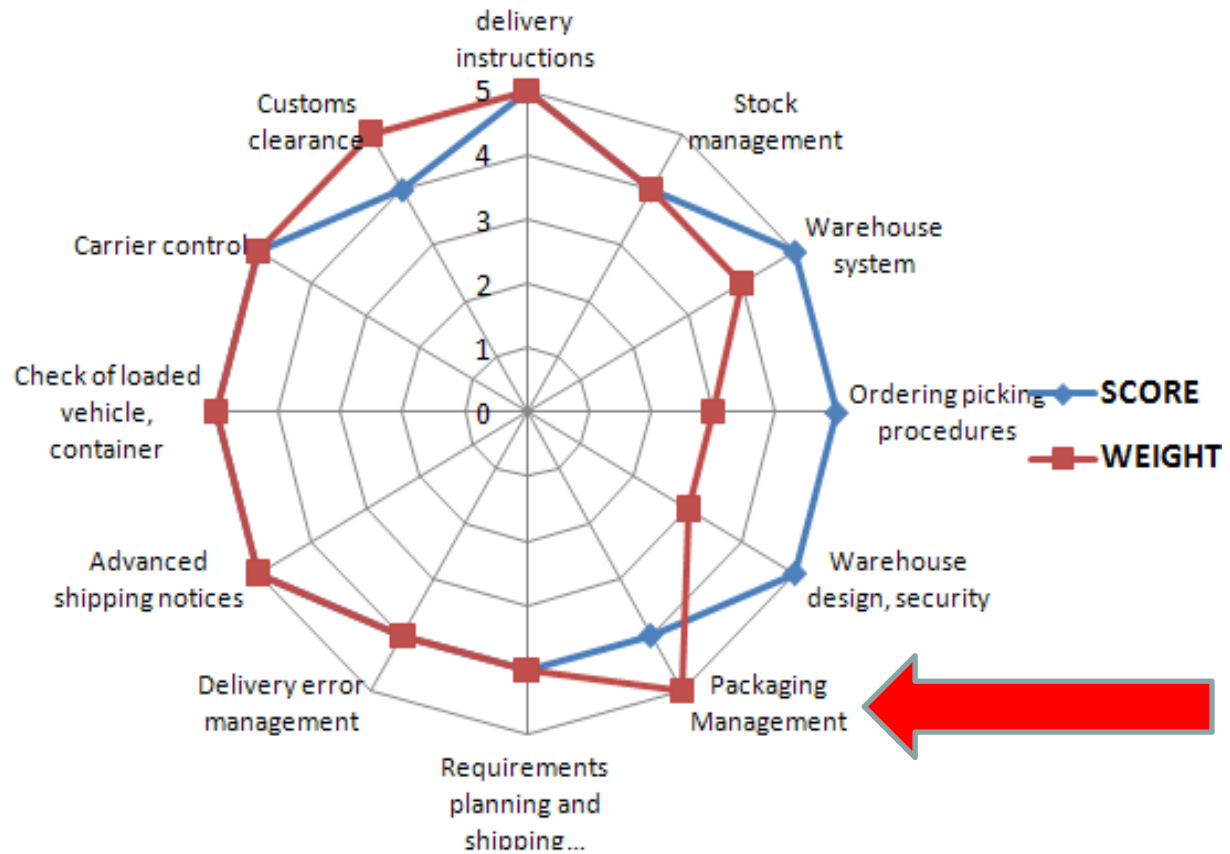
delivery instructions

Stock management

Warehouse system

Ordering picking procedures

Warehouse design, security

Packaging Management

Requirements planning and shipping...

Delivery error management

Advanced shipping notices

Check of loaded vehicle, container

Carrier control

Customs clearance

5
4
3
2
1
0

SCORE
WEIGHT